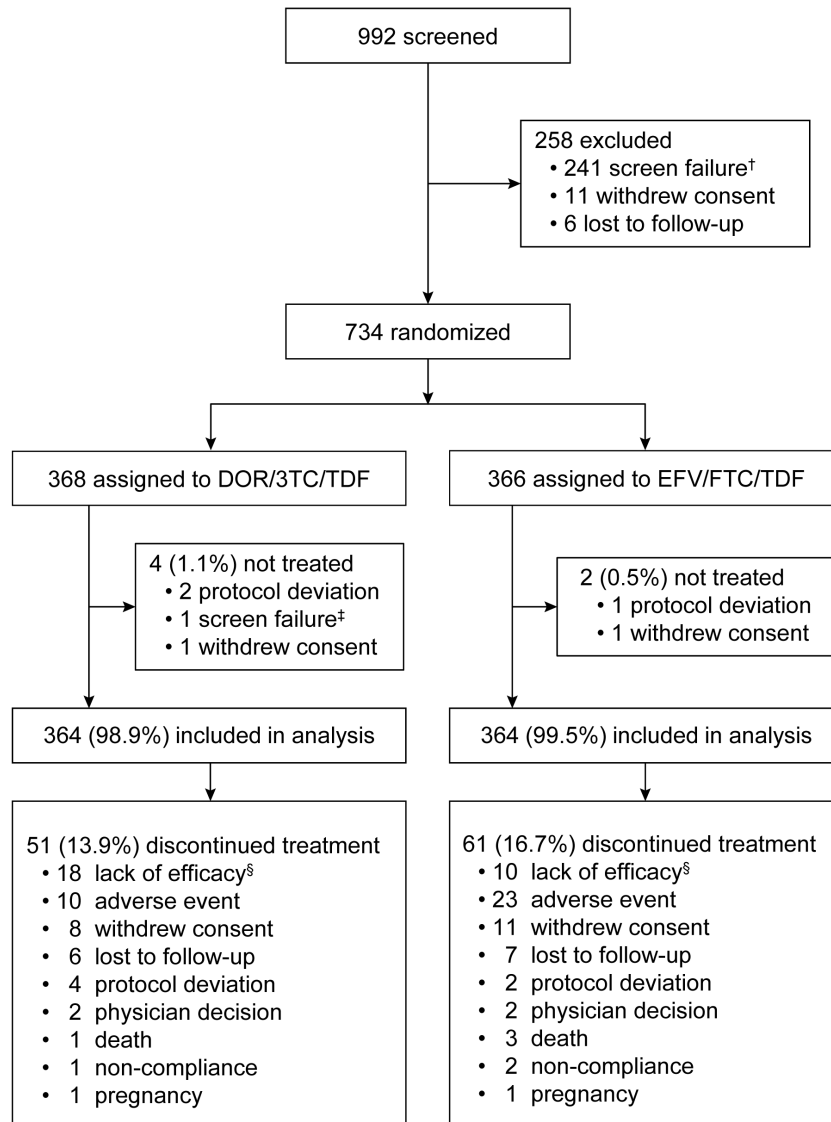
992 screened

258 excluded
• 241 screen failure†
• 11 withdrew consent
• 6 lost to follow-up

734 randomized

368 assigned to DOR/3TC/TDF

4 (1.1%) not treated
• 2 protocol deviation
• 1 screen failure‡
• 1 withdrew consent

364 (98.9%) included in analysis

51 (13.9%) discontinued treatment
• 18 lack of efficacy§
• 10 adverse event
• 8 withdrew consent
• 6 lost to follow-up
• 4 protocol deviation
• 2 physician decision
• 1 death
• 1 non-compliance
• 1 pregnancy

366 assigned to EFV/FTC/TDF

2 (0.5%) not treated
• 1 protocol deviation
• 1 withdrew consent

364 (99.5%) included in analysis

61 (16.7%) discontinued treatment
• 10 lack of efficacy§
• 23 adverse event
• 11 withdrew consent
• 7 lost to follow-up
• 2 protocol deviation
• 2 physician decision
• 3 death
• 2 non-compliance
• 1 pregnancy